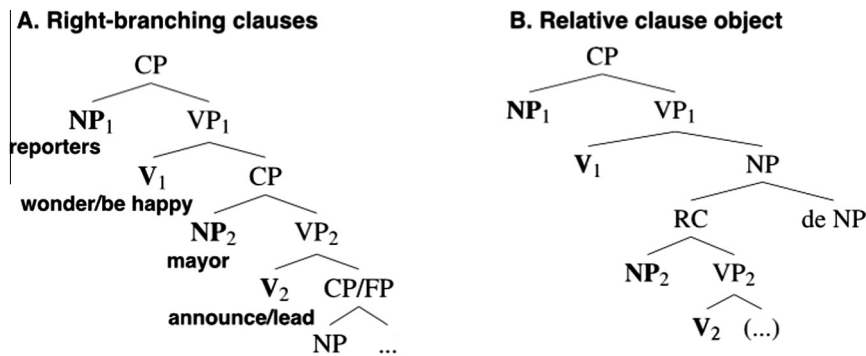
A. Right-branching clauses

CP

$\mathbf{NP}_1$ $VP_1$

reporters

$\mathbf{V}_1$ CP

wonder/be happy

$\mathbf{NP}_2$ $VP_2$

mayor

$\mathbf{V}_2$ CP/FP

announce/lead

NP ...

B. Relative clause object

CP

$\mathbf{NP}_1$ $VP_1$

$\mathbf{V}_1$ NP

RC de NP

$\mathbf{NP}_2$ $VP_2$

$\mathbf{V}_2$ (...)